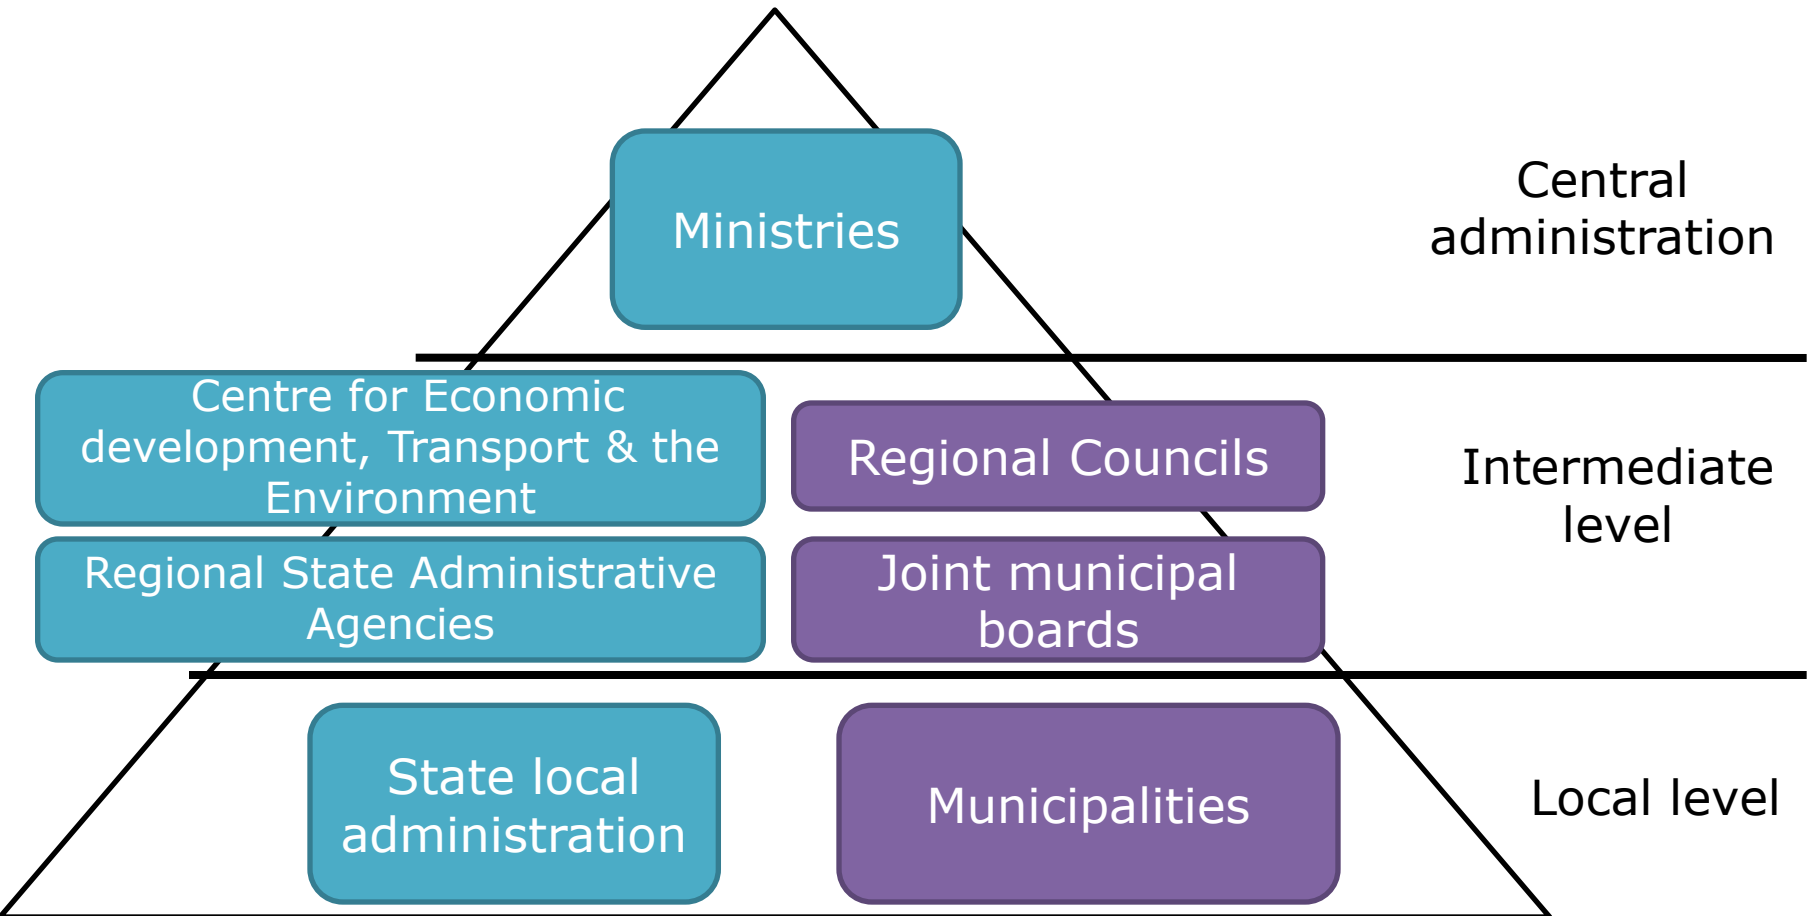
Ministries

Central administration

Centre for Economic development, Transport & the Environment

Regional Councils

Intermediate level

Regional State Administrative Agencies

Joint municipal boards

State local administration

Municipalities

Local level